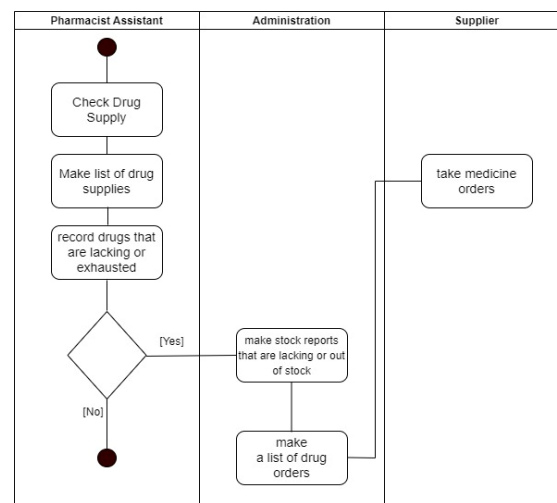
| Pharmacist Assistant | Administration | Supplier |
|---|---|---|

Check Drug Supply

Make list of drug supplies

record drugs that are lacking or exhausted

[Yes]

[No]

make stock reports that are lacking or out of stock

make a list of drug orders

take medicine orders